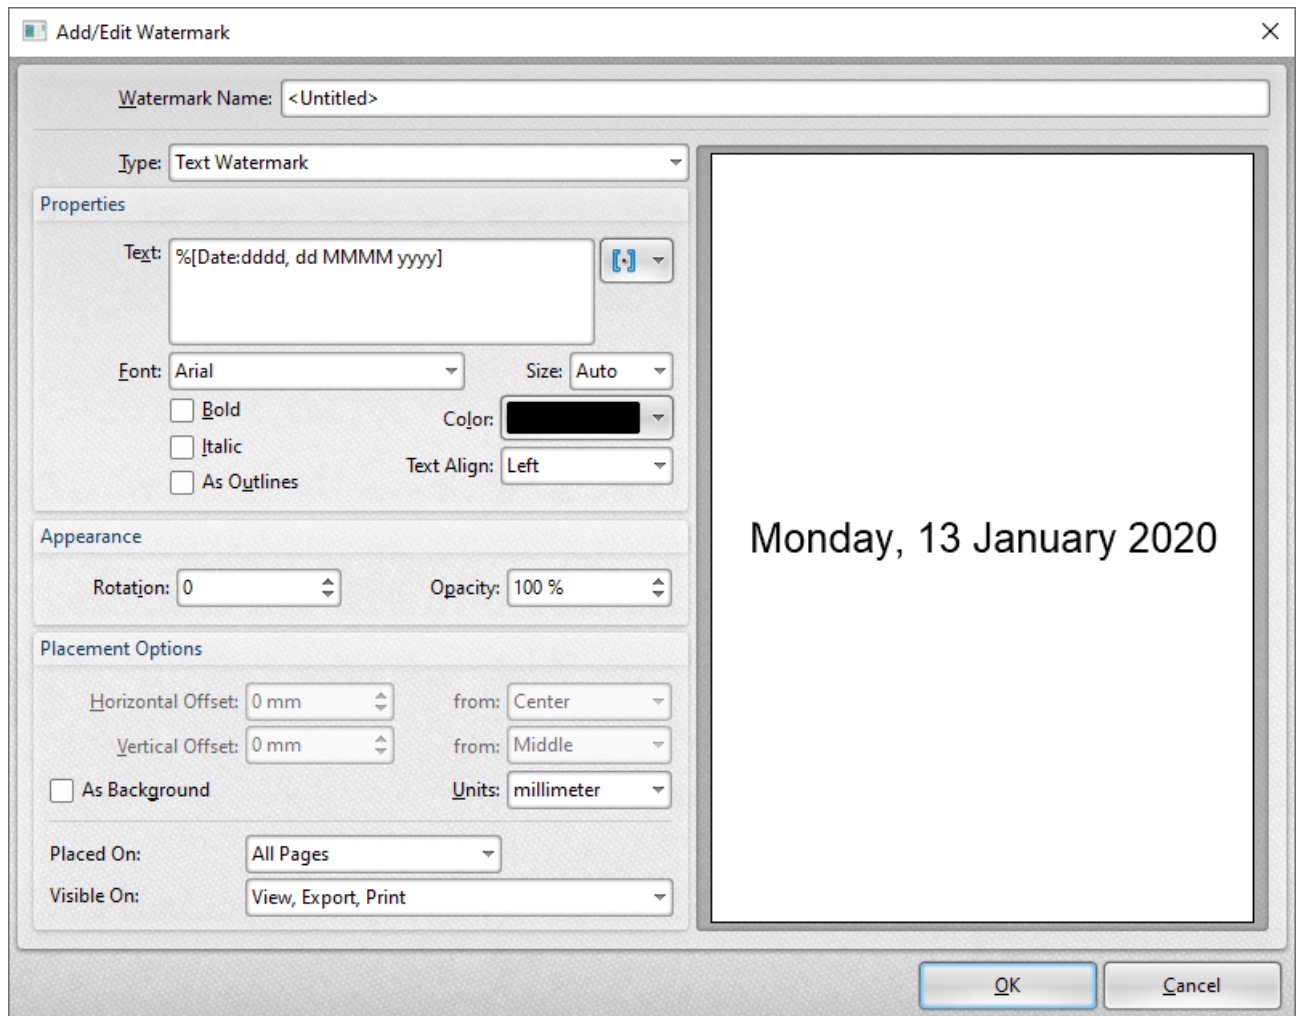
Add/Edit Watermark

Watermark Name: <Untitled>

Type: Text Watermark

Properties

Text: %[Date:dddd, dd MMMM yyyy]

Font: Arial

Size: Auto

Bold

Italic

As Outlines

Color:

Text Align: Left

Appearance

Rotation: 0

Opacity: 100 %

Placement Options

Horizontal Offset: 0 mm

from: Center

Vertical Offset: 0 mm

from: Middle

As Background

Units: millimeter

Placed On: All Pages

Visible On: View, Export, Print

Monday, 13 January 2020

OK

Cancel